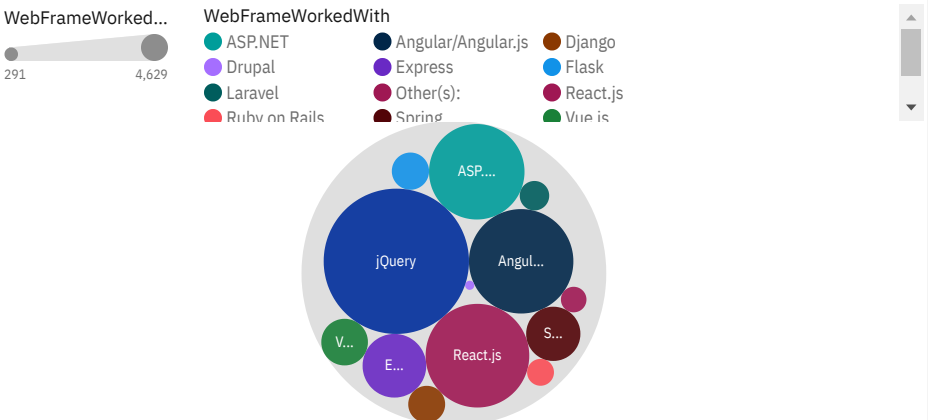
WebFrameWorked...

291

4,629

WebFrameWorkedWith

ASP.NET

Angular/Angular.js

Django

Drupal

Express

Flask

Laravel

Other(s):

React.js

Ruby on Rails

Spring

Vue.js

ASP....

jQuery

Angul...

S...

V...

E...

React.js